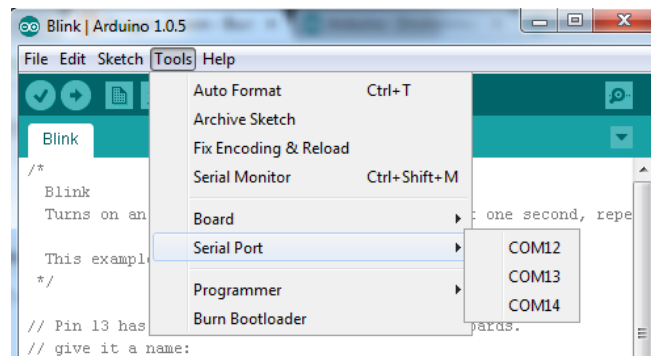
Blink | Arduino 1.0.5

File Edit Sketch Tools Help

Blink

/*
Blink
Turns on an

This exampl
*/

// Pin 13 has
// give it a name:

Auto Format Ctrl+T
Archive Sketch
Fix Encoding & Reload
Serial Monitor Ctrl+Shift+M
Board
Serial Port
Programmer
Burn Bootloader

COM12
COM13
COM14

one second, repe

oards.